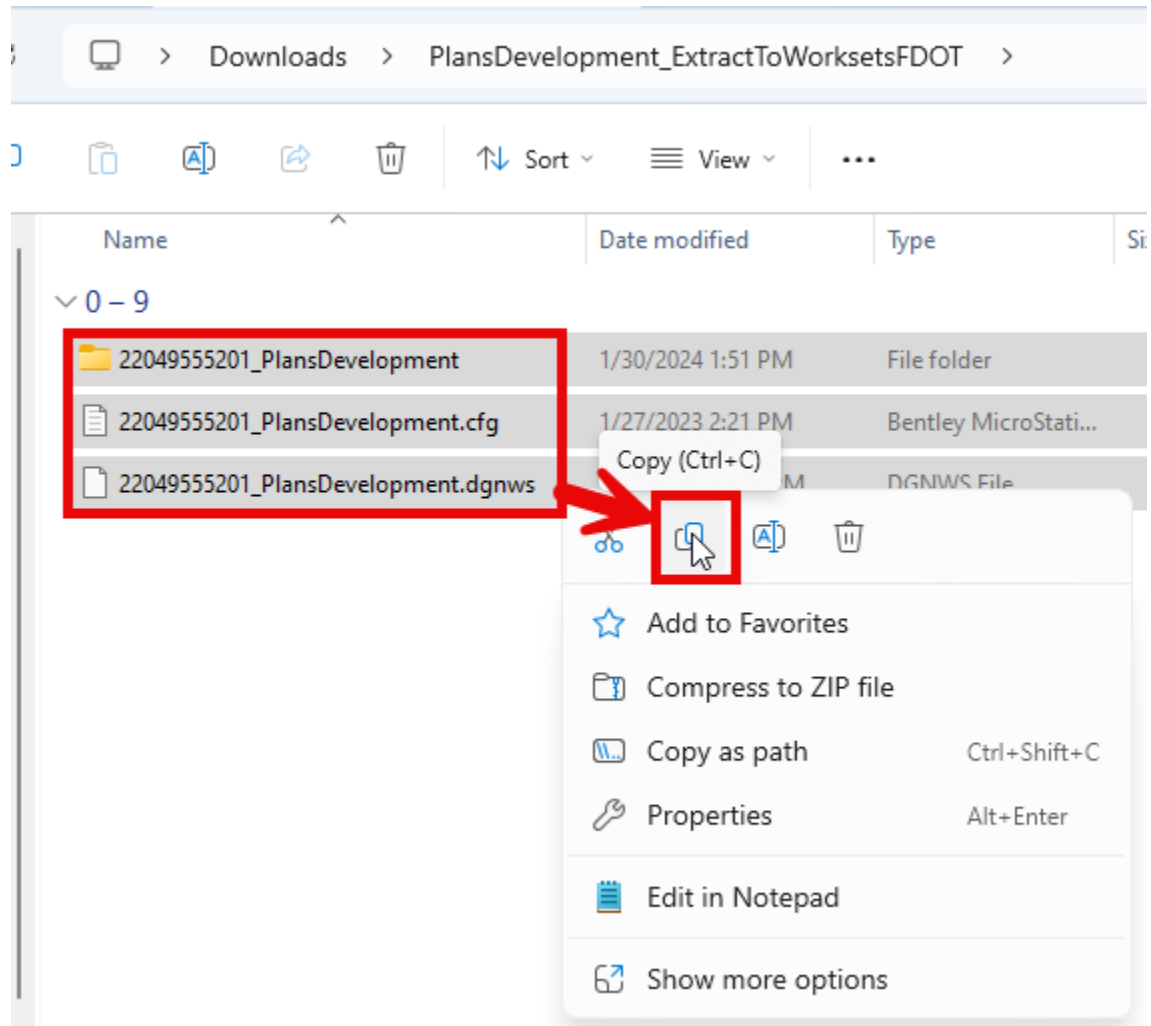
> Downloads > PlansDevelopment_ExtractToWorksetsFDOT >

Sort View ...

| Name | Date modified | Type | Si |
|---|---|---|---|
| 0 – 9 | | | |
| 22049555201_PlansDevelopment | 1/30/2024 1:51 PM | File folder | |
| 22049555201_PlansDevelopment.cfg | 1/27/2023 2:21 PM | Bentley MicroStati... | |
| 22049555201_PlansDevelopment.dgnws | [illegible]M | DGNWS File | |

Copy (Ctrl+C)

Add to Favorites

Compress to ZIP file

Copy as path Ctrl+Shift+C

Properties Alt+Enter

Edit in Notepad

Show more options